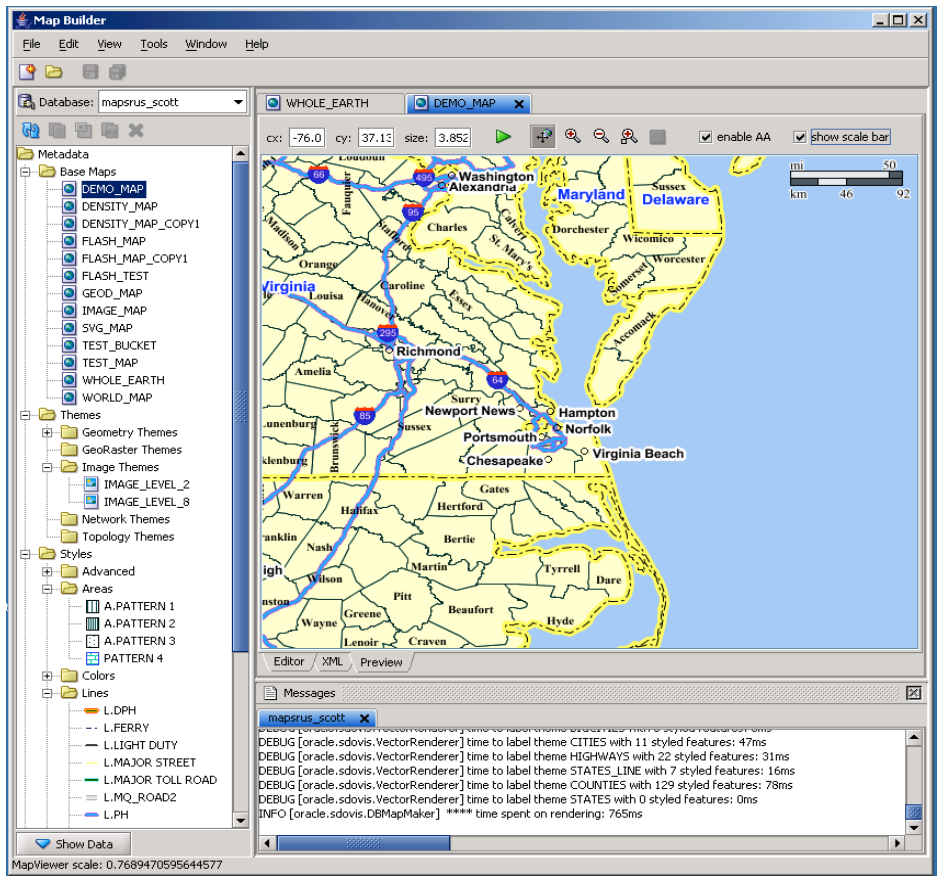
Map Builder

File Edit View Tools Window Help

Database: mapsrus_scott

Metadata
Base Maps
DEMO_MAP
DENSITY_MAP
DENSITY_MAP_COPY1
FLASH_MAP
FLASH_MAP_COPY1
FLASH_TEST
GEOD_MAP
IMAGE_MAP
SVG_MAP
TEST_BUCKET
TEST_MAP
WHOLE_EARTH
WORLD_MAP
Themes
Geometry Themes
GeoRaster Themes
Image Themes
IMAGE_LEVEL_2
IMAGE_LEVEL_8
Network Themes
Topology Themes
Styles
Advanced
Areas
A.PATTERN 1
A.PATTERN 2
A.PATTERN 3
PATTERN 4
Colors
Lines
L.DPH
L.FERRY
L.LIGHT DUTY
L.MAJOR STREET
L.MAJOR TOLL ROAD
L.MQ_ROAD2
L.PH

Show Data

MapViewer scale: 0.7689470595644577

WHOLE_EARTH
DEMO_MAP

cx: -76.0 cy: 37.13 size: 3.852
enable AA
show scale bar

mi 50
km 46 92

Loudoun
66
495
Washington
Alexandria
Fauquier
95
Maryland
Sussex
Delaware
Calvert
Stafford
Charles
St. Mary's
Dorchester
Madison
Wicomico
Worcester
Orange
Somerset
Caroline
Virginia
Louisa
Hanover
Essex
Accomack
295
Richmond
Amelia
64
Surry
Newport News
Hampton
85
Norfolk
Lunenburg
Sussex
Portsmouth
Brunswick
Virginia Beach
Chesapeake
cklenburg
Warren
Gates
Halifax
Hertford
anklin
Nash
Bertie
igh
Martin
Tyrrell
Dare
Wilson
nston
Pitt
Greene
Beaufort
Wayne
Hyde
Lenoir
Craven

Editor XML Preview

Messages

mapsrus_scott

DEBUG [oracle.sdovis.VectorRenderer] time to label theme CITIES with 11 styled features: 47ms
DEBUG [oracle.sdovis.VectorRenderer] time to label theme HIGHWAYS with 22 styled features: 31ms
DEBUG [oracle.sdovis.VectorRenderer] time to label theme STATES_LINE with 7 styled features: 16ms
DEBUG [oracle.sdovis.VectorRenderer] time to label theme COUNTIES with 129 styled features: 78ms
DEBUG [oracle.sdovis.VectorRenderer] time to label theme STATES with 0 styled features: 0ms
INFO [oracle.sdovis.DBMapMaker] **** time spent on rendering: 765ms